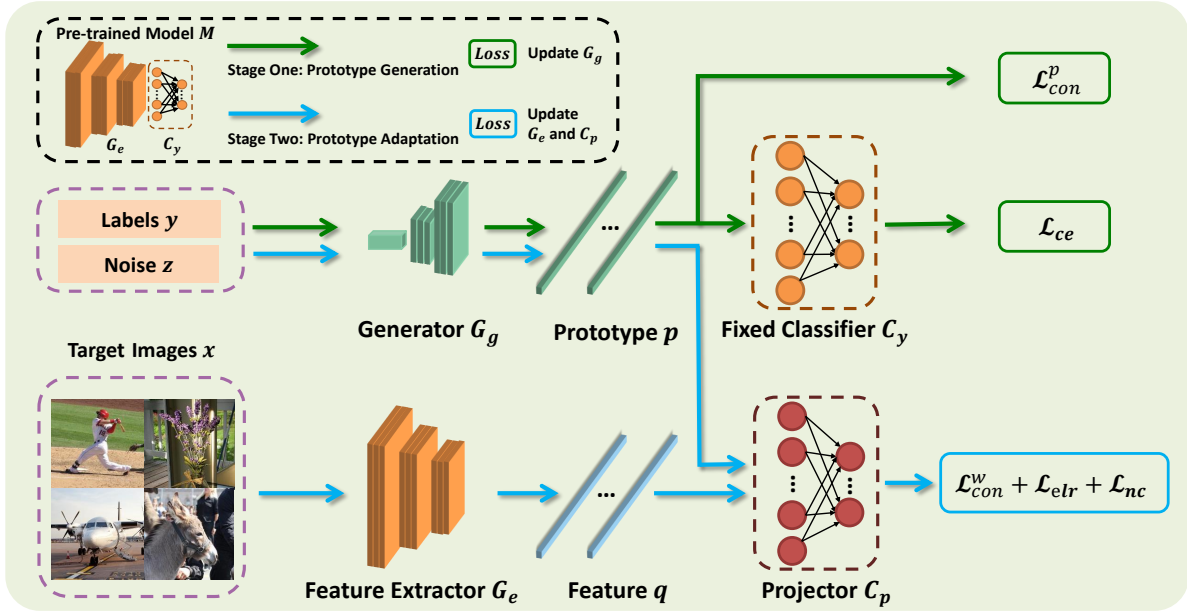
Pre-trained Model $M$

$G_e$ $C_y$

Stage One: Prototype Generation

$Loss$ Update $G_g$

Stage Two: Prototype Adaptation

$Loss$ Update $G_e$ and $C_p$

$\mathcal{L}_{con}^{p}$

Labels $y$

Noise $z$

...

$\mathcal{L}_{ce}$

Generator $G_g$

Prototype $p$

Fixed Classifier $C_y$

Target Images $x$

...

$\mathcal{L}_{con}^{w} + \mathcal{L}_{elr} + \mathcal{L}_{nc}$

Feature Extractor $G_e$

Feature $q$

Projector $C_p$